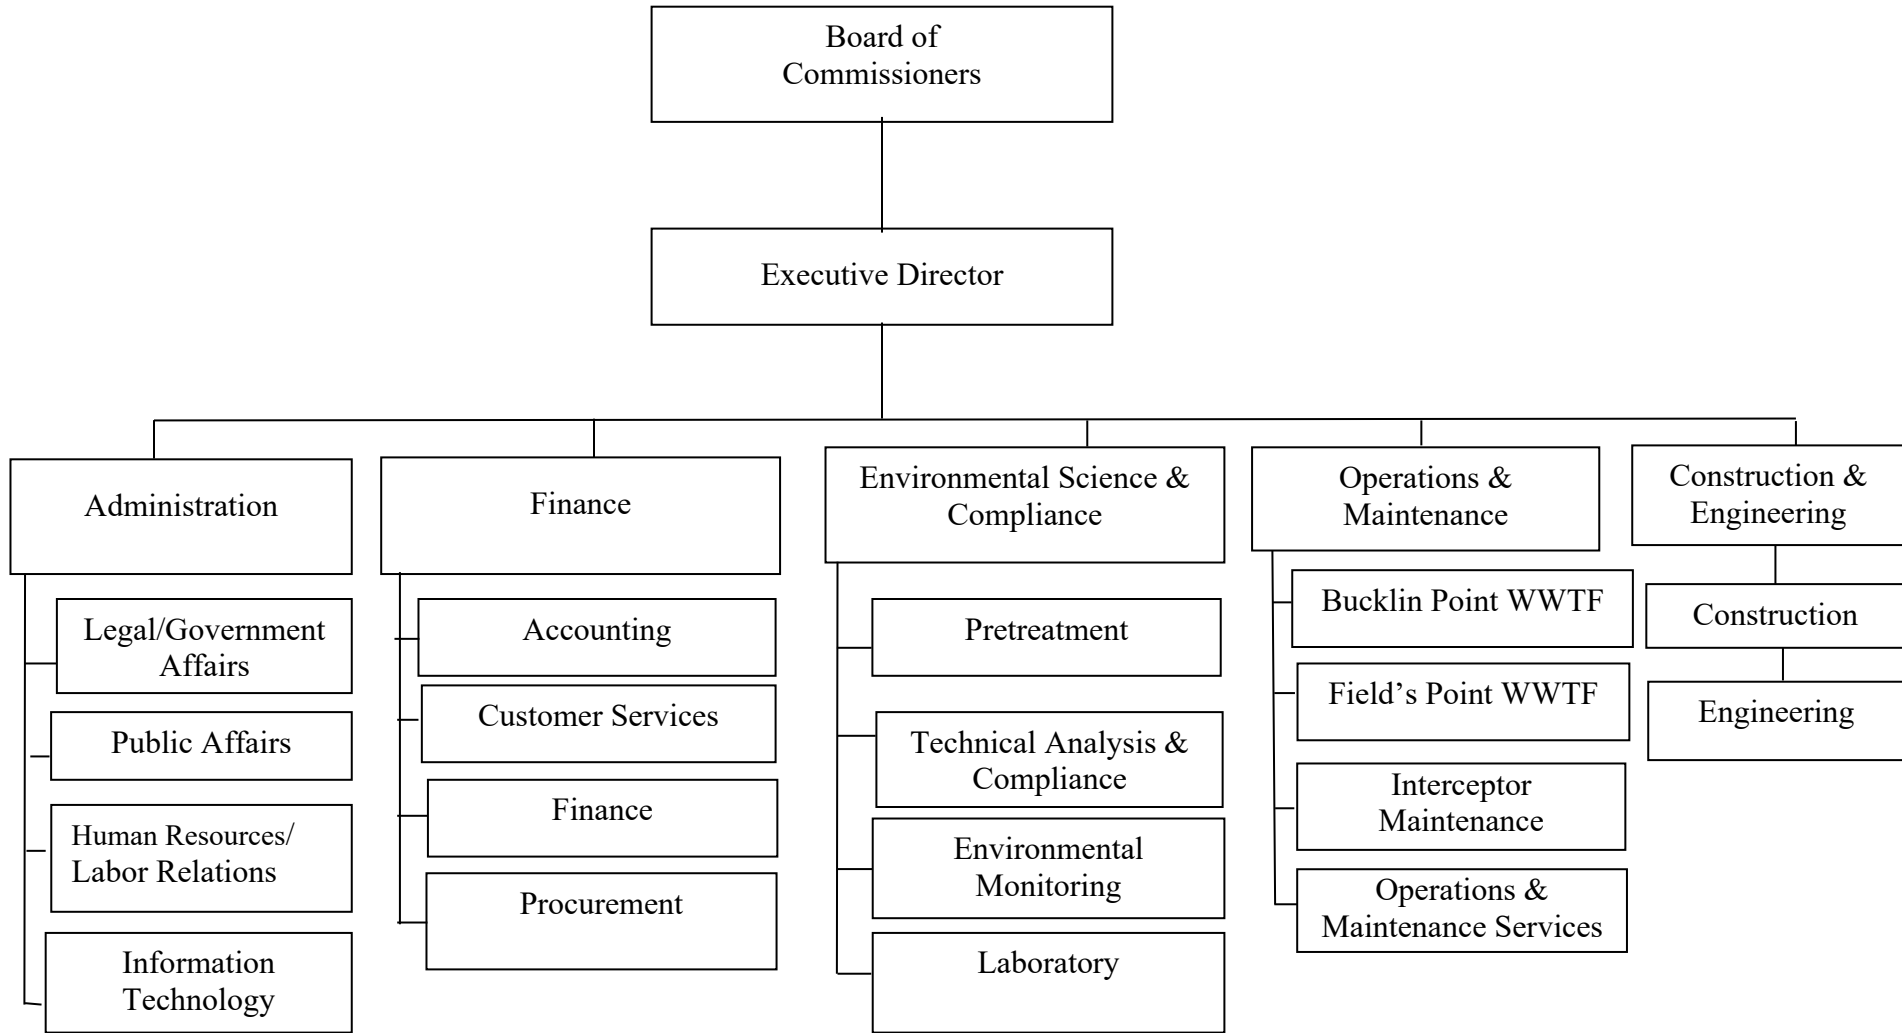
Board of Commissioners

Executive Director

Administration

Legal/Government Affairs

Public Affairs

Human Resources/ Labor Relations

Information Technology

Finance

Accounting

Customer Services

Finance

Procurement

Environmental Science & Compliance

Pretreatment

Technical Analysis & Compliance

Environmental Monitoring

Laboratory

Operations & Maintenance

Bucklin Point WWTF

Field's Point WWTF

Interceptor Maintenance

Operations & Maintenance Services

Construction & Engineering

Construction

Engineering